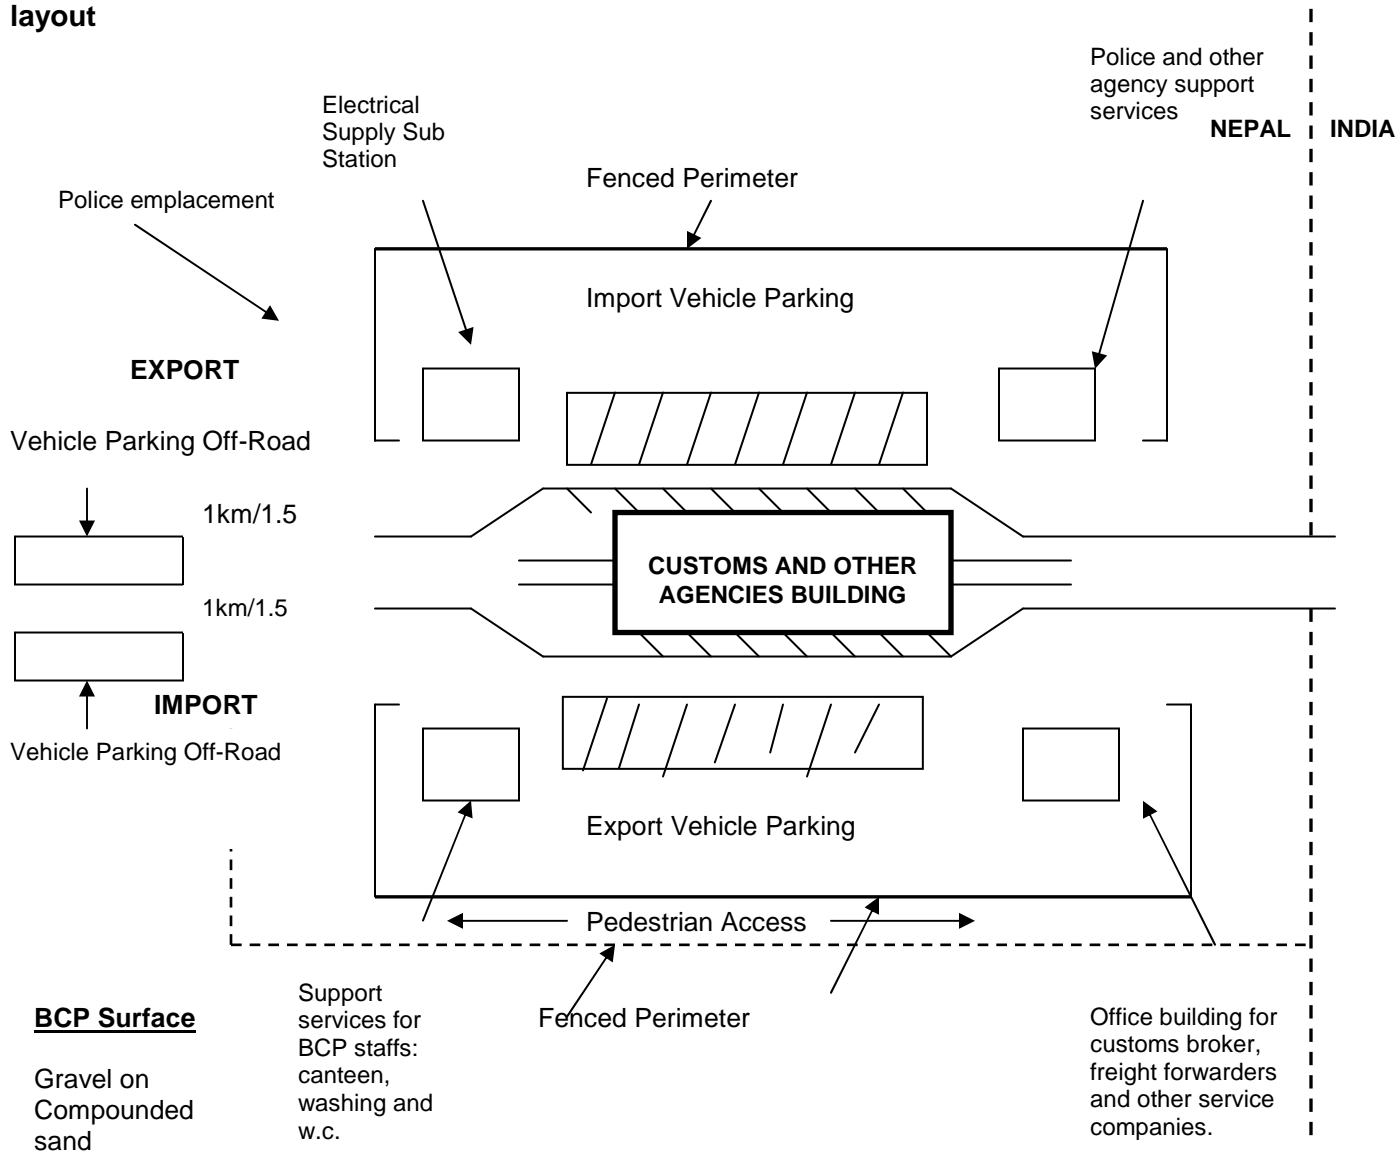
layout

Electrical Supply Sub Station

Police and other agency support services

NEPAL

INDIA

Fenced Perimeter

Police emplacement

Import Vehicle Parking

EXPORT

Vehicle Parking Off-Road

1km/1.5

CUSTOMS AND OTHER AGENCIES BUILDING

1km/1.5

IMPORT

Vehicle Parking Off-Road

Export Vehicle Parking

Pedestrian Access

Fenced Perimeter

BCP Surface

Gravel on Compounded sand

Support services for BCP staffs: canteen, washing and w.c.

Office building for customs broker, freight forwarders and other service companies.